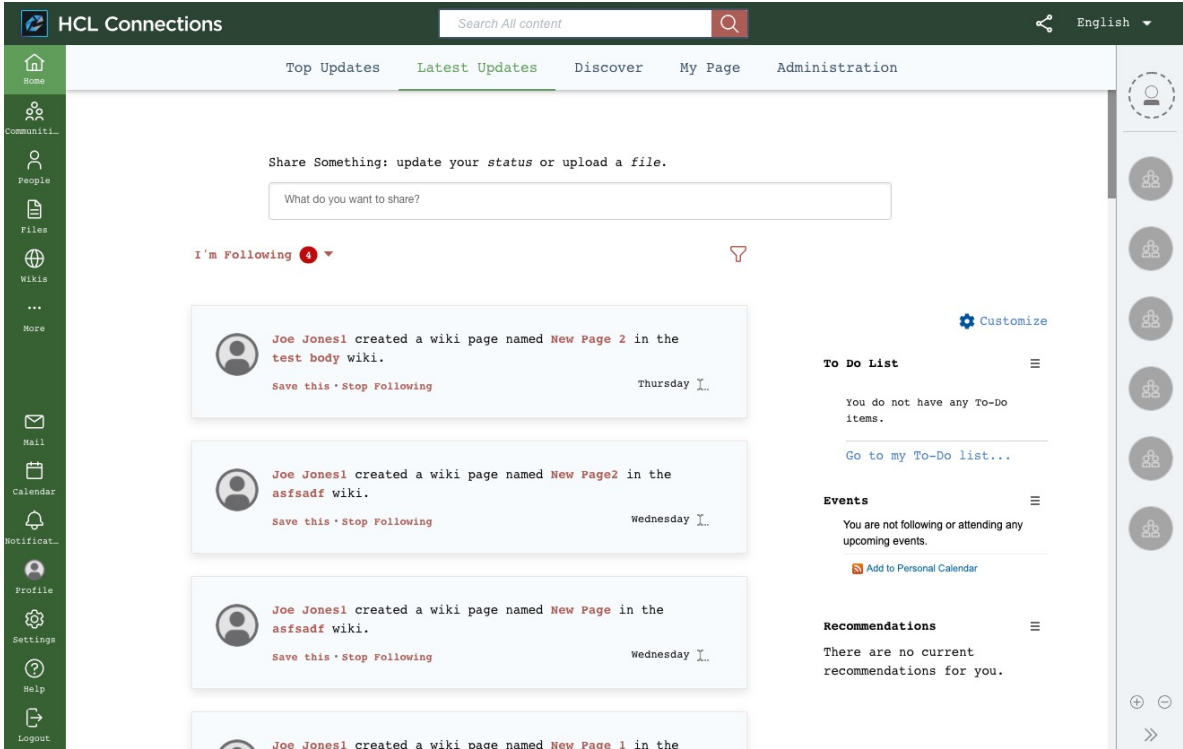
HCL Connections

Search All content

English

Home
Communiti...
People
Files
Wikis
More
Mail
Calendar
Notificat...
Profile
Settings
Help
Logout

Top Updates Latest Updates Discover My Page Administration

Share Something: update your *status* or upload a *file*.

What do you want to share?

I'm Following 4

Joe Jones1 created a wiki page named New Page 2 in the test body wiki.
Save this · Stop Following
Thursday

Joe Jones1 created a wiki page named New Page2 in the asfsadf wiki.
Save this · Stop Following
Wednesday

Joe Jones1 created a wiki page named New Page in the asfsadf wiki.
Save this · Stop Following
Wednesday

Joe Jones1 created a wiki page named New Page 1 in the

Customize

To Do List

You do not have any To-Do items.

Go to my To-Do list...

Events

You are not following or attending any upcoming events.

Add to Personal Calendar

Recommendations

There are no current recommendations for you.